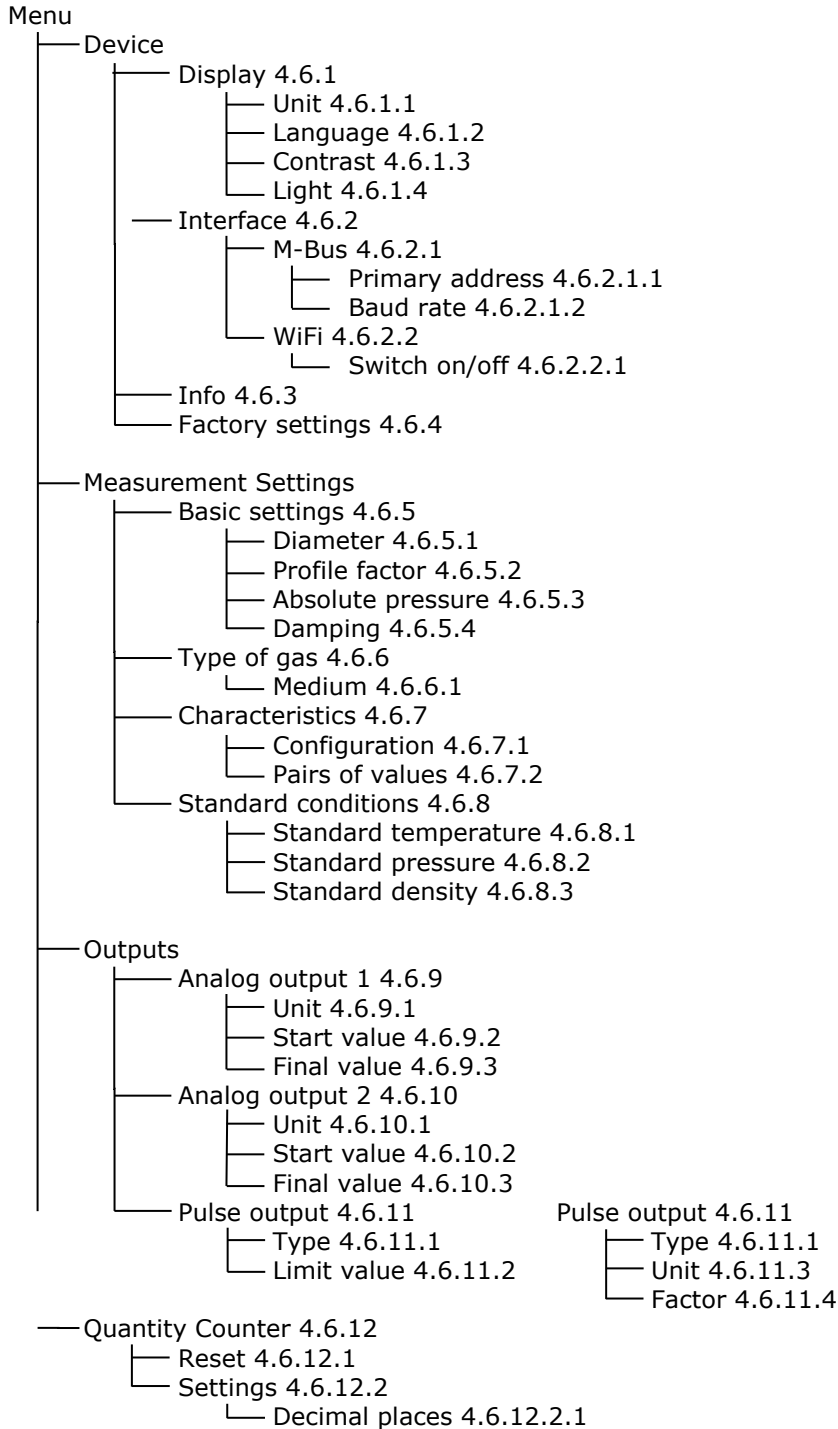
Menu
Device
Display 4.6.1
Unit 4.6.1.1
Language 4.6.1.2
Contrast 4.6.1.3
Light 4.6.1.4
Interface 4.6.2
M-Bus 4.6.2.1
Primary address 4.6.2.1.1
Baud rate 4.6.2.1.2
WiFi 4.6.2.2
Switch on/off 4.6.2.2.1
Info 4.6.3
Factory settings 4.6.4

Measurement Settings
Basic settings 4.6.5
Diameter 4.6.5.1
Profile factor 4.6.5.2
Absolute pressure 4.6.5.3
Damping 4.6.5.4
Type of gas 4.6.6
Medium 4.6.6.1
Characteristics 4.6.7
Configuration 4.6.7.1
Pairs of values 4.6.7.2
Standard conditions 4.6.8
Standard temperature 4.6.8.1
Standard pressure 4.6.8.2
Standard density 4.6.8.3

Outputs
Analog output 1 4.6.9
Unit 4.6.9.1
Start value 4.6.9.2
Final value 4.6.9.3
Analog output 2 4.6.10
Unit 4.6.10.1
Start value 4.6.10.2
Final value 4.6.10.3
Pulse output 4.6.11
Type 4.6.11.1
Limit value 4.6.11.2

Pulse output 4.6.11
Type 4.6.11.1
Unit 4.6.11.3
Factor 4.6.11.4

Quantity Counter 4.6.12
Reset 4.6.12.1
Settings 4.6.12.2
Decimal places 4.6.12.2.1